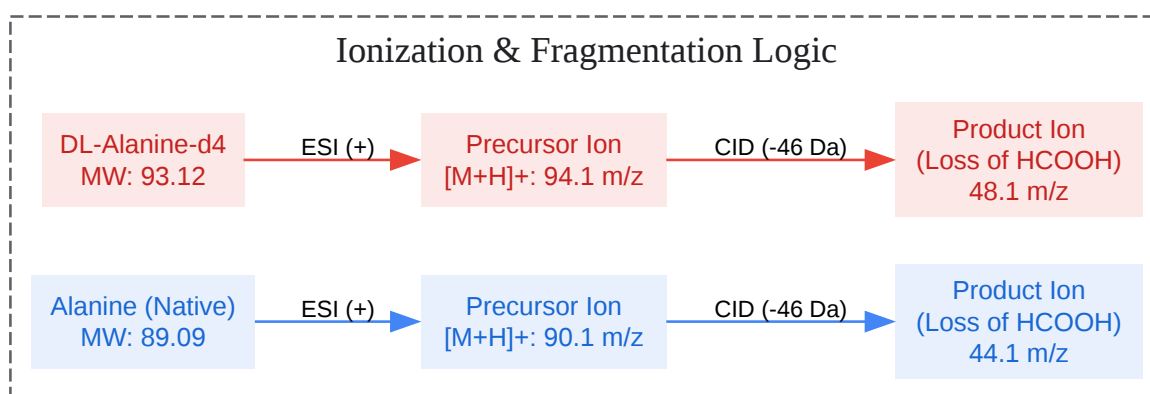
Ionization & Fragmentation Logic

DL-Alanine-d4
MW: 93.12

ESI (+)

Precursor Ion
[M+H]+: 94.1 m/z

CID (-46 Da)

Product Ion
(Loss of HCOOH)
48.1 m/z

Alanine (Native)
MW: 89.09

ESI (+)

Precursor Ion
[M+H]+: 90.1 m/z

CID (-46 Da)

Product Ion
(Loss of HCOOH)
44.1 m/z